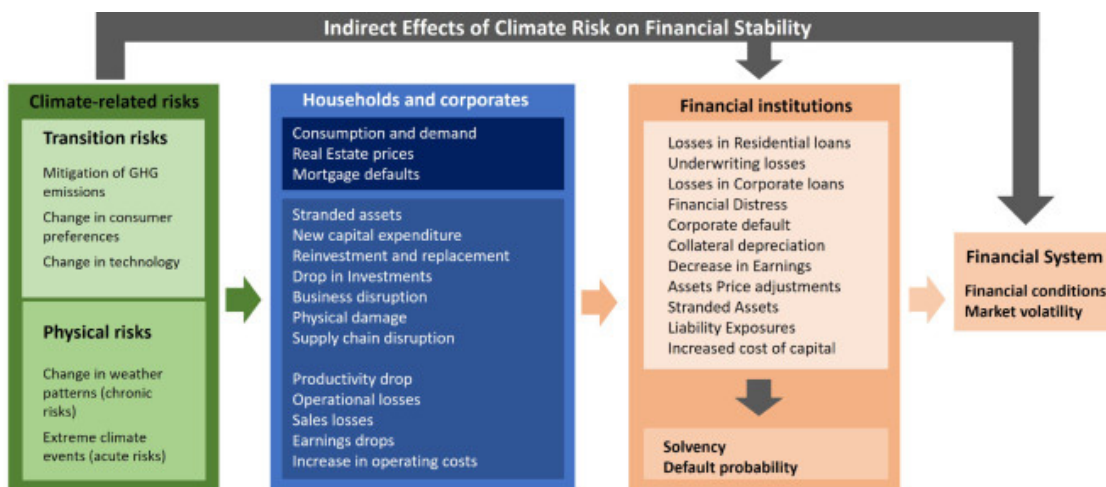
Indirect Effects of Climate Risk on Financial Stability

Climate-related risks

Transition risks

Mitigation of GHG emissions

Change in consumer preferences

Change in technology

Physical risks

Change in weather patterns (chronic risks)

Extreme climate events (acute risks)

Households and corporates

Consumption and demand
Real Estate prices
Mortgage defaults

Stranded assets
New capital expenditure
Reinvestment and replacement
Drop in Investments
Business disruption
Physical damage
Supply chain disruption

Productivity drop
Operational losses
Sales losses
Earnings drops
Increase in operating costs

Financial institutions

Losses in Residential loans
Underwriting losses
Losses in Corporate loans
Financial Distress
Corporate default
Collateral depreciation
Decrease in Earnings
Assets Price adjustments
Stranded Assets
Liability Exposures
Increased cost of capital

Solvency
Default probability

Financial System

Financial conditions
Market volatility